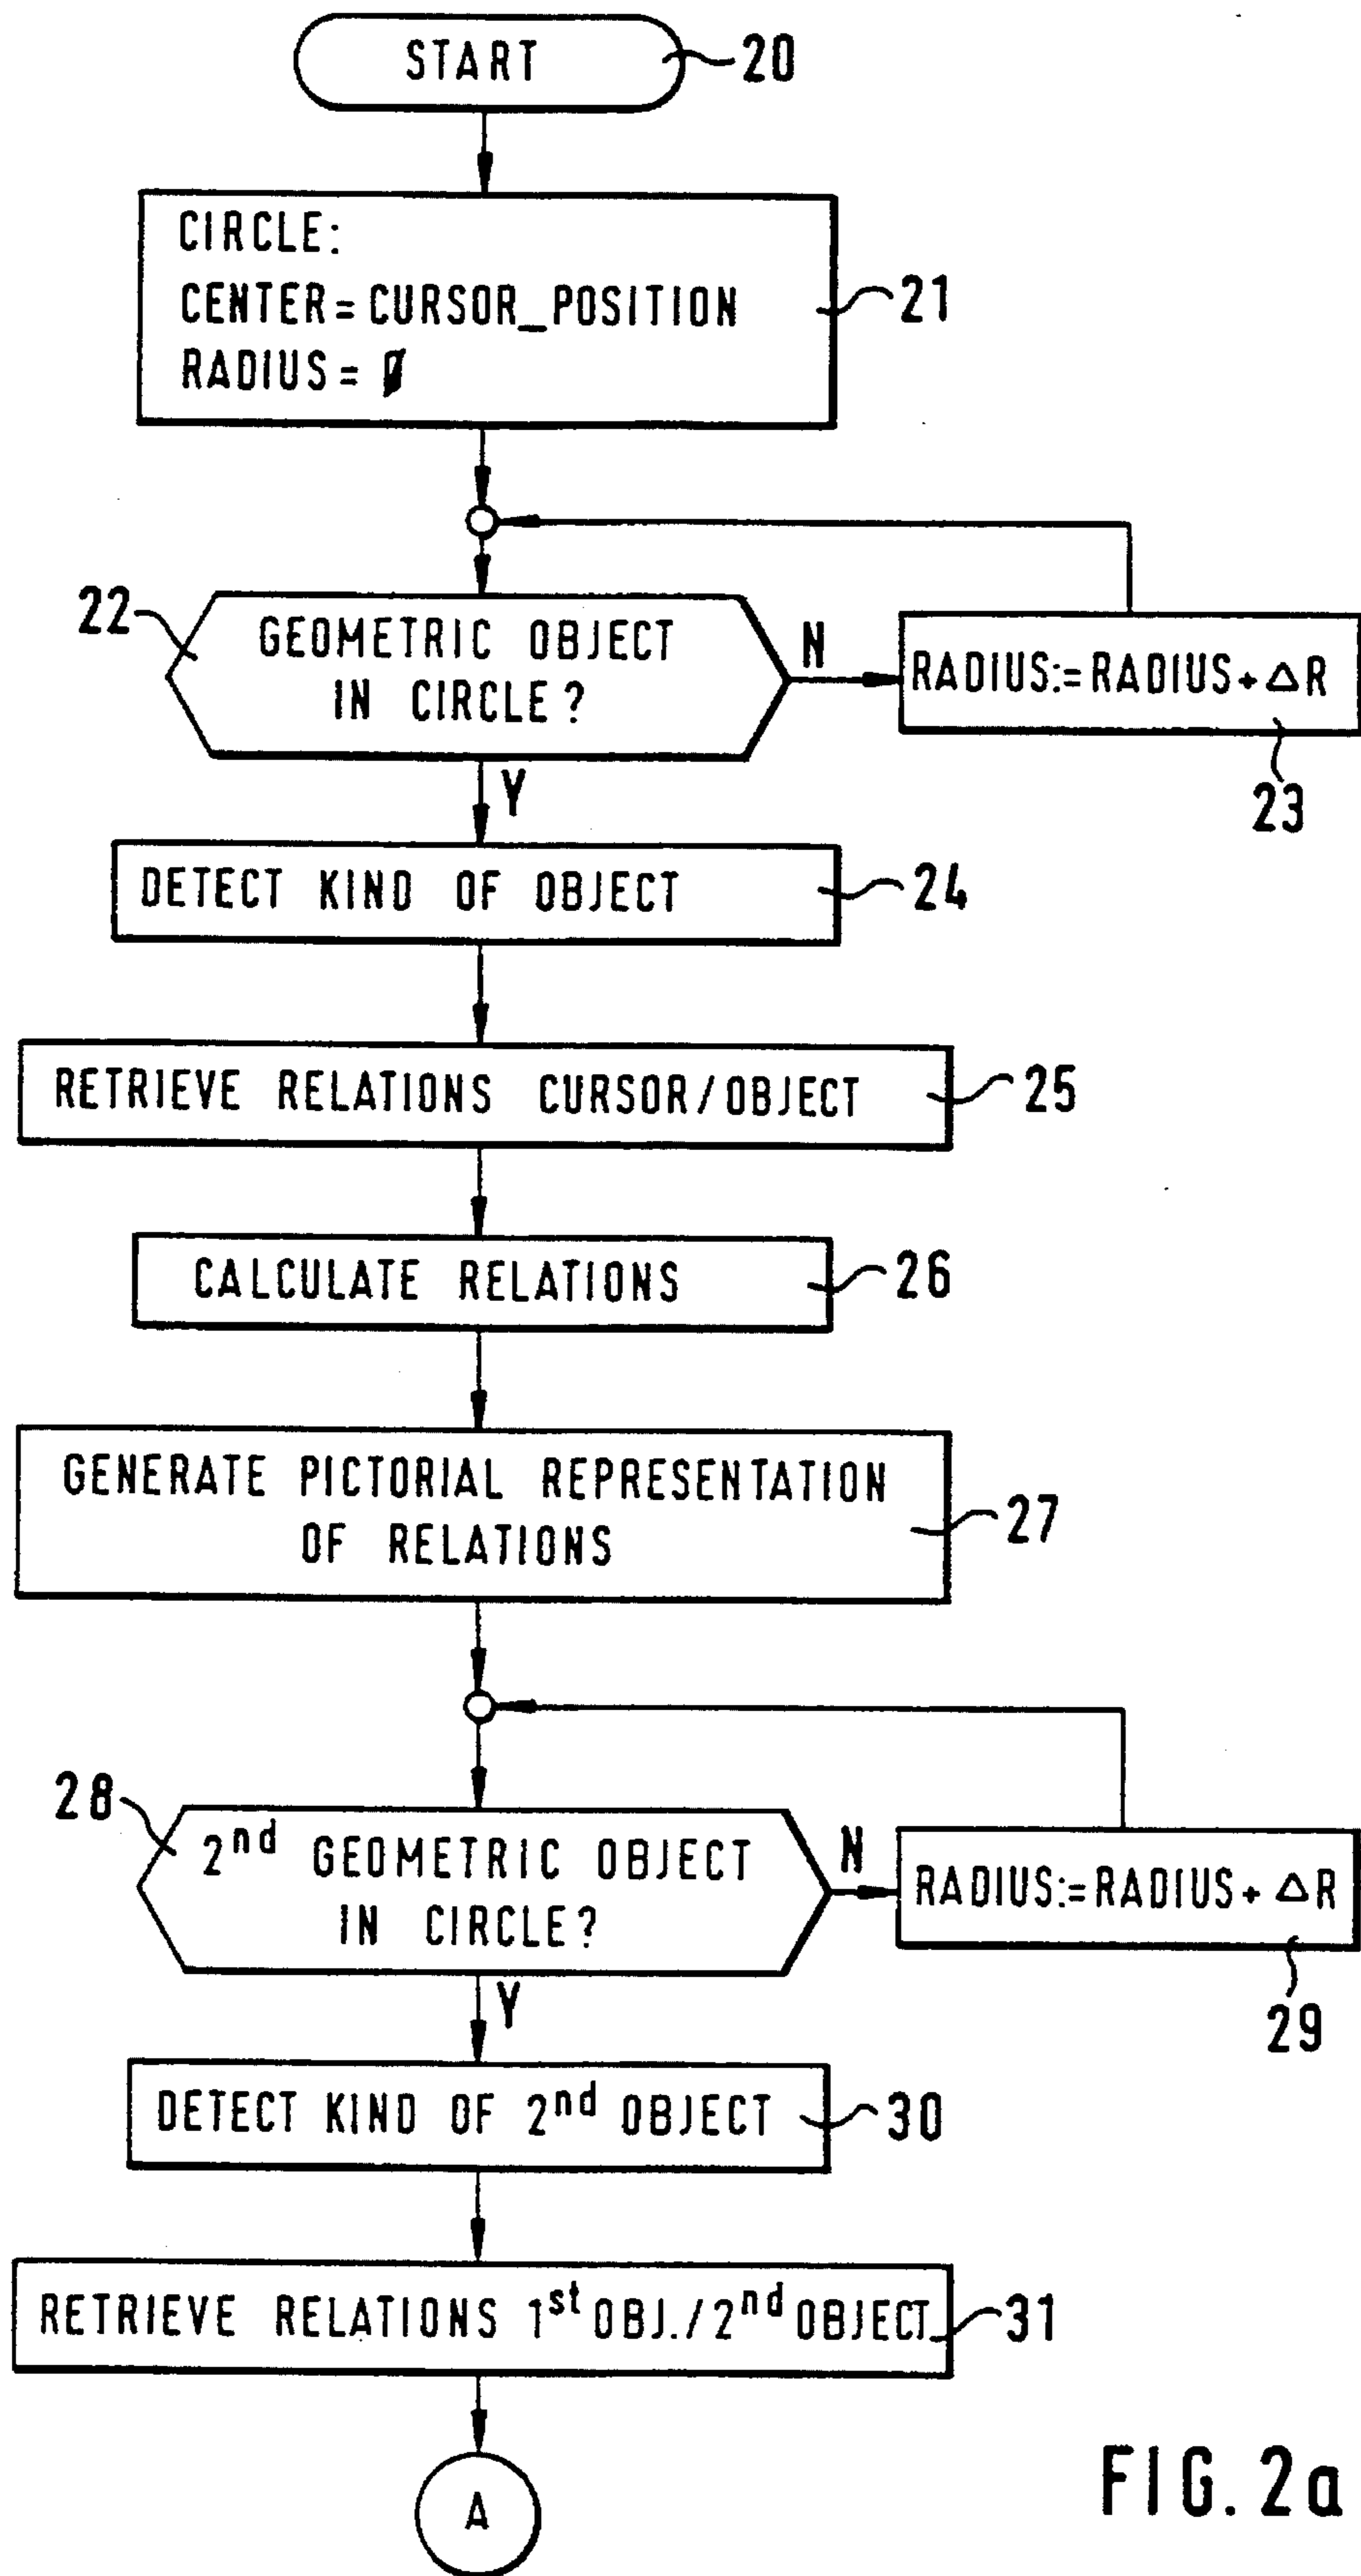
START 20

CIRCLE:
CENTER = CURSOR_POSITION
RADIUS = Ø
21

22 GEOMETRIC OBJECT IN CIRCLE?

N

RADIUS:=RADIUS+$\Delta$R

23

Y

DETECT KIND OF OBJECT 24

RETRIEVE RELATIONS CURSOR/OBJECT 25

CALCULATE RELATIONS 26

GENERATE PICTORIAL REPRESENTATION OF RELATIONS 27

28 $2^{nd}$ GEOMETRIC OBJECT IN CIRCLE?

N

RADIUS:=RADIUS+$\Delta$R

29

Y

DETECT KIND OF $2^{nd}$ OBJECT 30

RETRIEVE RELATIONS $1^{st}$ OBJ./$2^{nd}$ OBJECT 31

A

FIG. 2a